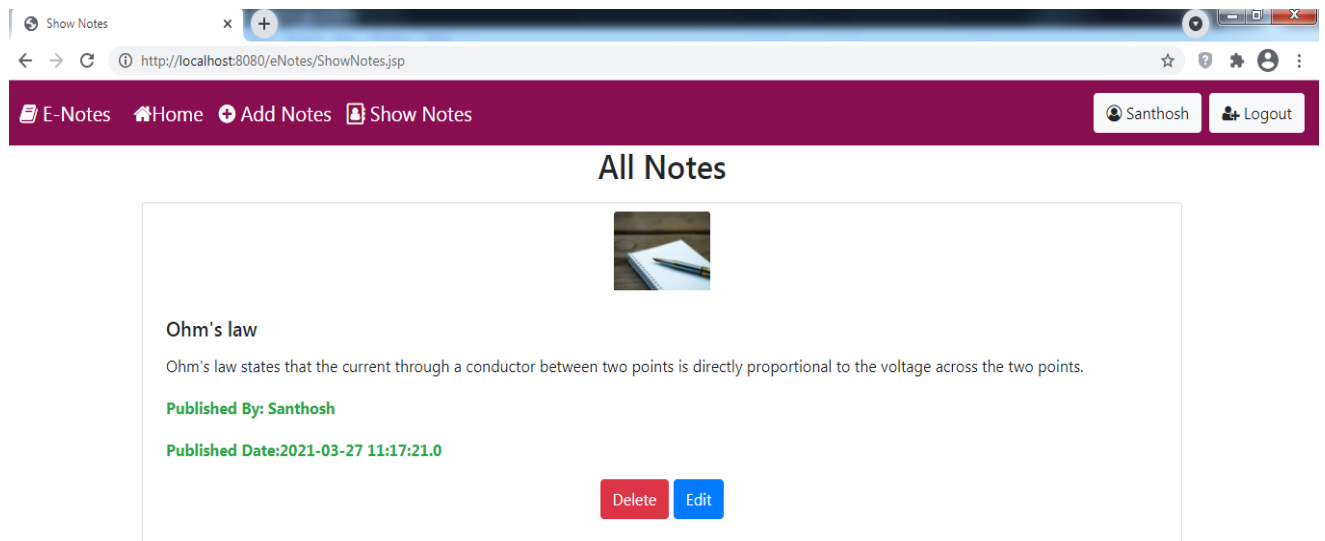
Show Notes ×

http://localhost:8080/eNotes/ShowNotes.jsp

E-Notes Home Add Notes Show Notes

Santhosh Logout

All Notes

Ohm's law

Ohm's law states that the current through a conductor between two points is directly proportional to the voltage across the two points.

Published By: Santhosh

Published Date:2021-03-27 11:17:21.0

Delete Edit